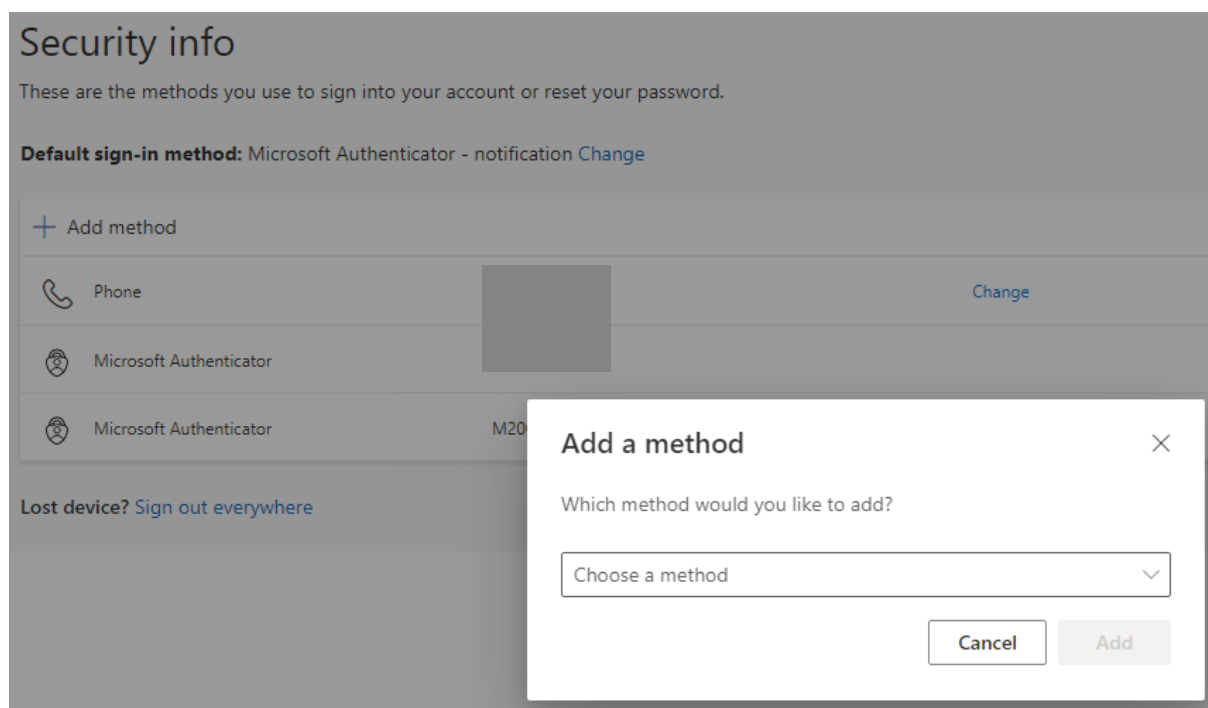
Security info

These are the methods you use to sign into your account or reset your password.

**Default sign-in method:** Microsoft Authenticator - notification Change

+ Add method

Phone

Change

Microsoft Authenticator

Microsoft Authenticator

M20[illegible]

Lost device? Sign out everywhere

Add a method

×

Which method would you like to add?

Choose a method

Cancel

Add